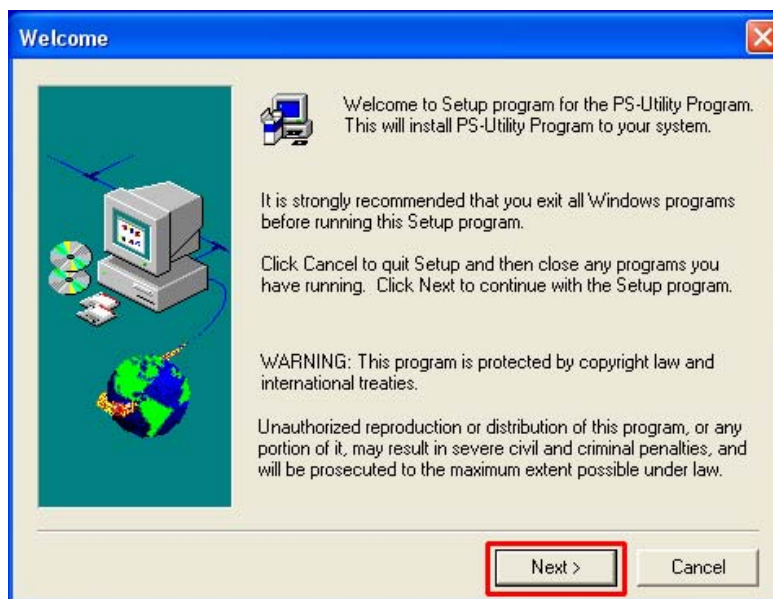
Welcome

Welcome to Setup program for the PS-Utility Program. This will install PS-Utility Program to your system.

It is strongly recommended that you exit all Windows programs before running this Setup program.

Click Cancel to quit Setup and then close any programs you have running. Click Next to continue with the Setup program.

WARNING: This program is protected by copyright law and international treaties.

Unauthorized reproduction or distribution of this program, or any portion of it, may result in severe civil and criminal penalties, and will be prosecuted to the maximum extent possible under law.

Next >

Cancel